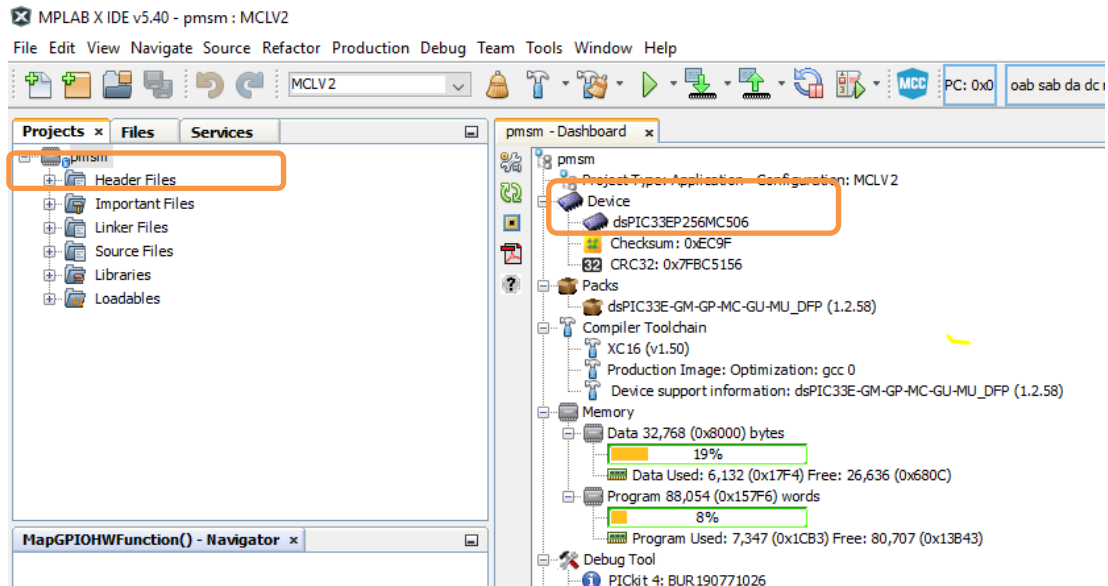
MPLAB X IDE v5.40 - pmsm : MCLV2

File Edit View Navigate Source Refactor Production Debug Team Tools Window Help

MCLV2

PC: 0x0

oab sab da dc

Projects × Files Services

pmsm
Header Files
Important Files
Linker Files
Source Files
Libraries
Loadables

MapGPIOHWFunction() - Navigator ×

pmsm - Dashboard ×

pmsm
Project Type: Application - Configuration: MCLV2
Device
dsPIC33EP256MC506
Checksum: 0xEC9F
CRC32: 0x7FBC5156
Packs
dsPIC33E-GM-GP-MC-GU-MU_DFP (1.2.58)
Compiler Toolchain
XC16 (v1.50)
Production Image: Optimization: gcc 0
Device support information: dsPIC33E-GM-GP-MC-GU-MU_DFP (1.2.58)
Memory
Data 32,768 (0x8000) bytes
19%
Data Used: 6,132 (0x17F4) Free: 26,636 (0x680C)
Program 88,054 (0x157F6) words
8%
Program Used: 7,347 (0x1CB3) Free: 80,707 (0x13B43)
Debug Tool
PICkit 4: BUR190771026